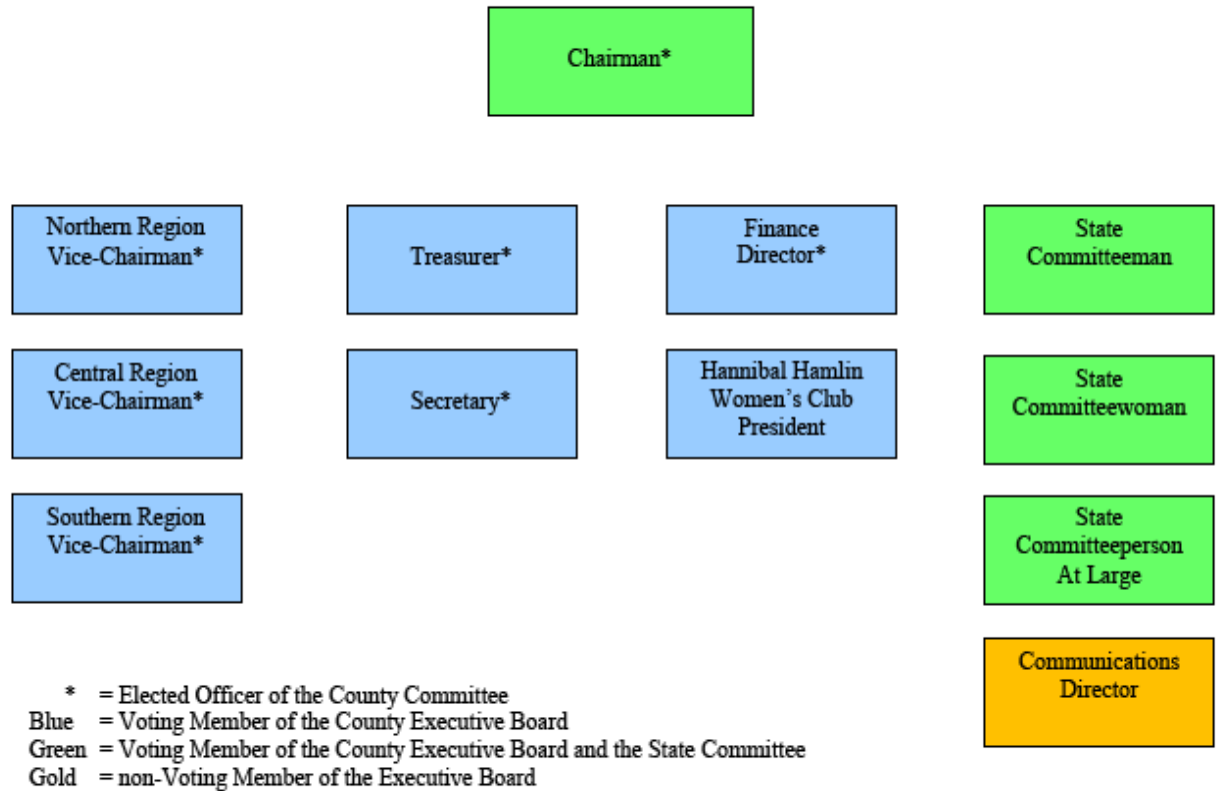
Chairman*

Northern Region Vice-Chairman*

Treasurer*

Finance Director*

State Committeeman

Central Region Vice-Chairman*

Secretary*

Hannibal Hamlin Women's Club President

State Committeewoman

Southern Region Vice-Chairman*

State Committeeperson At Large

Communications Director

* = Elected Officer of the County Committee
Blue = Voting Member of the County Executive Board
Green = Voting Member of the County Executive Board and the State Committee
Gold = non-Voting Member of the Executive Board